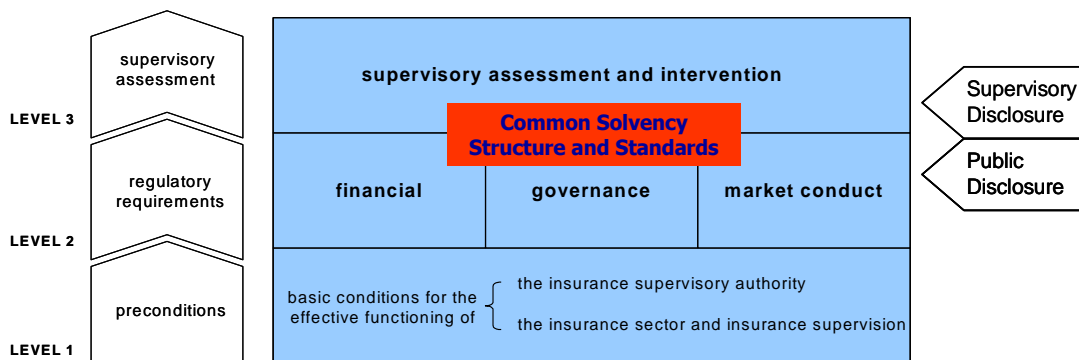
supervisory assessment

LEVEL 3

regulatory requirements

LEVEL 2

preconditions

LEVEL 1

supervisory assessment and intervention

Common Solvency Structure and Standards

| financial | governance | market conduct |
|---|---|---|

basic conditions for the effective functioning of

the insurance supervisory authority

the insurance sector and insurance supervision

Supervisory Disclosure

Public Disclosure